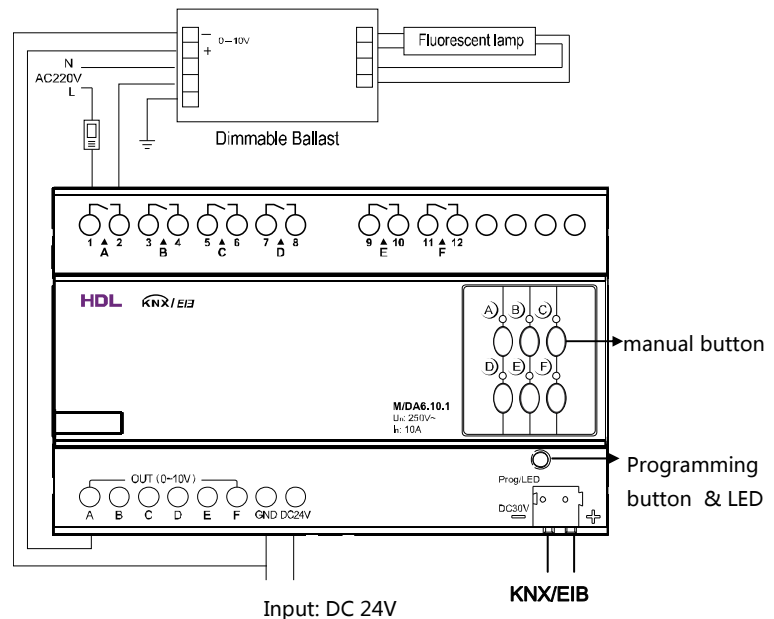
- 0~10V
+

Fluorescent lamp

N
AC220V
L

Dimmable Ballast

1 2
A
3 4
B
5 6
C
7 8
D
9 10
E
11 12
F

HDL KNX/EIB

A B C
D E F

manual button

M/DA6.10.1
Un: 250V~
In: 10A

Prog/LED

Programming button & LED

OUT (0~10V)
A B C D E F GND DC24V

DC30V
-
+

Input: DC 24V

KNX/EIB